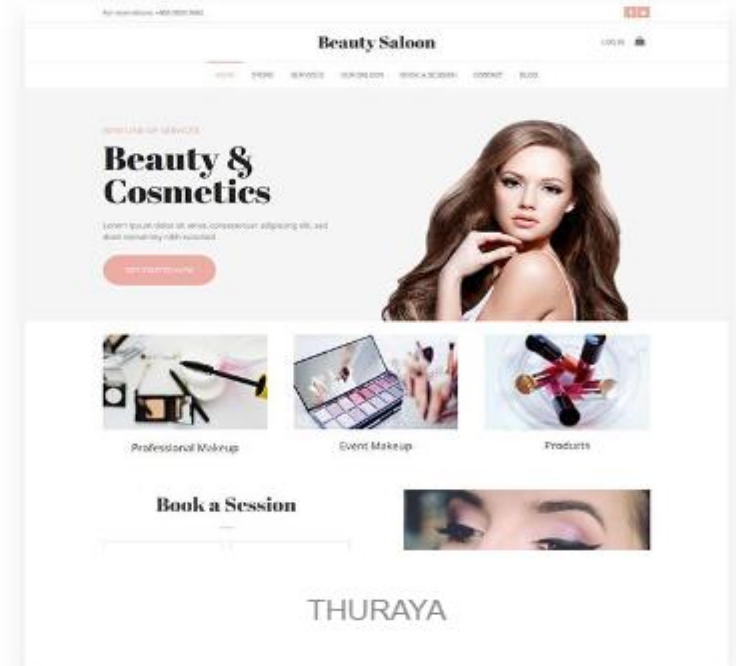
For reservations: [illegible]

Beauty Saloon

LOG IN

HOME STORE SERVICES OUR SALOON BOOK A SESSION CONTACT BLOG

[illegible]

Beauty & Cosmetics

Lorem ipsum dolor sit amet, consectetuer adipiscing elit, sed diam nonummy nibh euismod

GET STARTED NOW

Professional Makeup

Event Makeup

Products

Book a Session

THURAYA